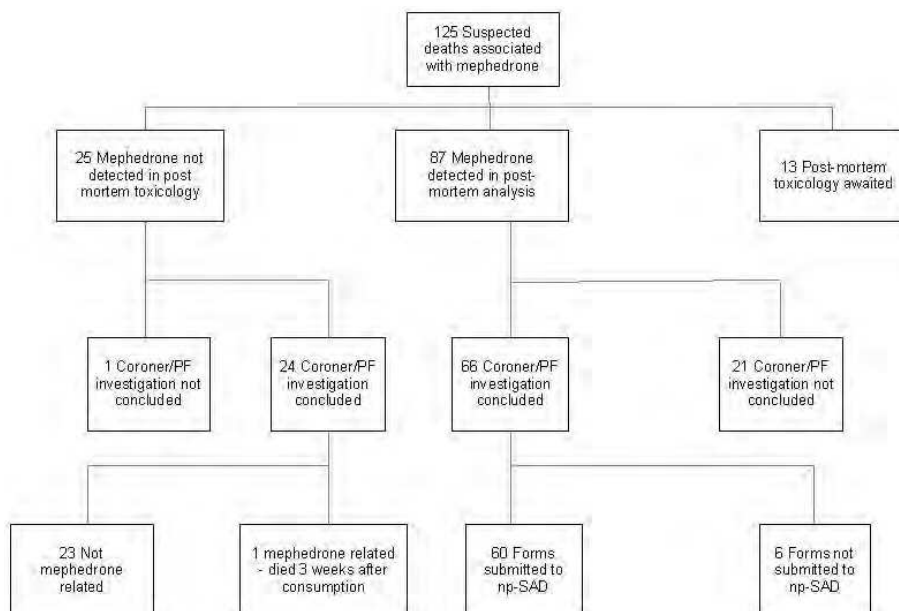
125 Suspected deaths associated with mephedrone

25 Mephedrone not detected in post mortem toxicology

87 Mephedrone detected in post-mortem analysis

13 Post-mortem toxicology awaited

1 Coroner/PF investigation not concluded

24 Coroner/PF investigation concluded

66 Coroner/PF investigation concluded

21 Coroner/PF investigation not concluded

23 Not mephedrone related

1 mephedrone related - died 3 weeks after consumption

60 Forms submitted to np-SAD

6 Forms not submitted to np-SAD